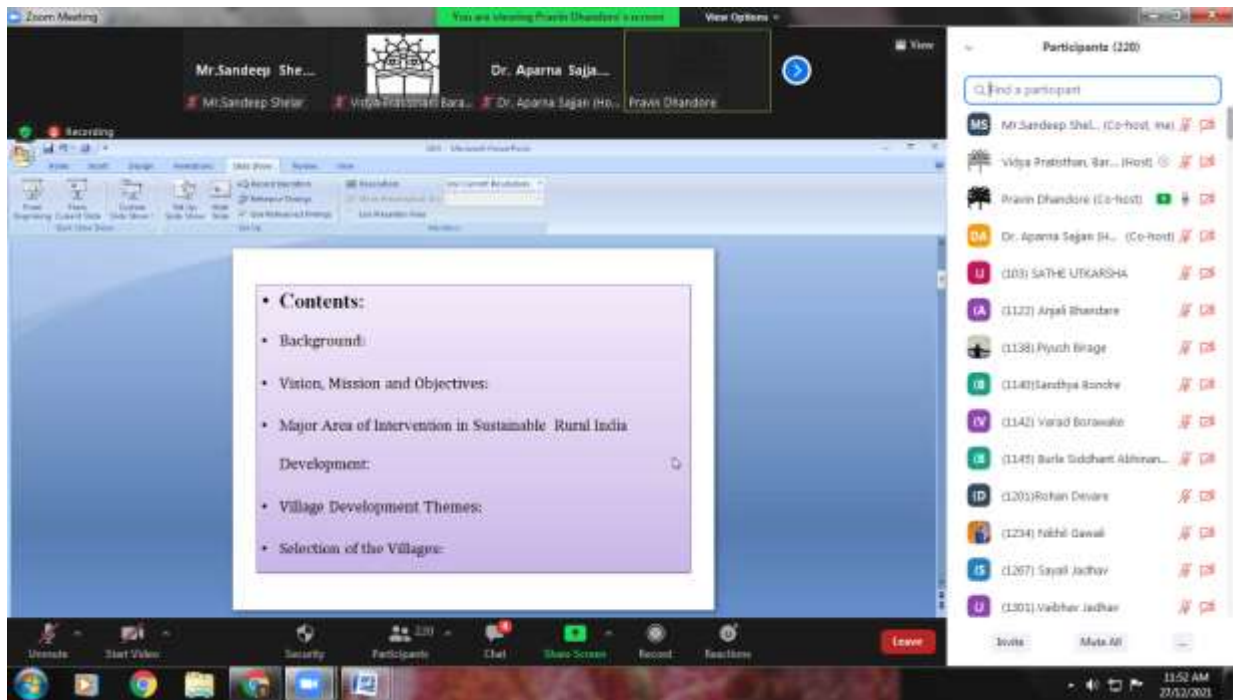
Zoom Meeting

You are viewing Pravin Dhandore's screen

View Options

Mr.Sandeep She...

Mr.Sandeep Shelar

Vidya Pratishthan Bara...

Dr. Aparna Sajja...

Dr. Aparna Sajan (Ho...

Pravin Dhandore

View

Recording

• Contents:

• Background:

• Vision, Mission and Objectives:

• Major Area of Intervention in Sustainable Rural India Development:

• Village Development Themes:

• Selection of the Villages:

Participants (220)

Find a participant

Mr.Sandeep Shel... (Co-host, me)

Vidya Pratisthan, Bar... (Host)

Pravin Dhandore (Co-host)

Dr. Aparna Sajan (H... (Co-host)

(103) SATHE UTKARSHA

(1122) Anjali Bhandare

(1138) Piyush Birage

(1140)Sandhya Bondre

(1142) Varad Borawake

(1145) Burle Siddhant Abhinan...

(1201)Rohan Devare

(1234) Nikhil Gawali

(1267) Sayali Jadhav

(1301) Vaibhav Jadhav

Invite

Mute All

...

Unmute

Start Video

Security

220

Participants

Chat

Share Screen

Record

Reactions

Leave

11:52 AM

27/12/2021